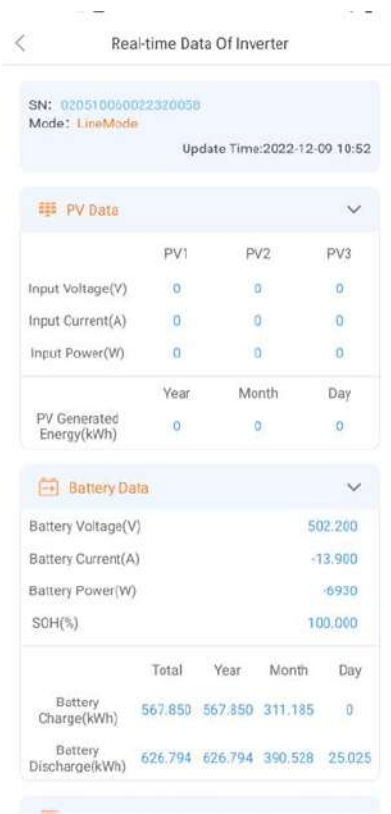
Real-time Data Of Inverter

SN: 020510060022320058
Mode: LineMode
Update Time:2022-12-09 10:52

PV Data

| | PV1 | PV2 | PV3 |
|---|---|---|---|
| Input Voltage(V) | 0 | 0 | 0 |
| Input Current(A) | 0 | 0 | 0 |
| Input Power(W) | 0 | 0 | 0 |

| | Year | Month | Day |
|---|---|---|---|
| PV Generated Energy(kWh) | 0 | 0 | 0 |

Battery Data

Battery Voltage(V) 502.200
Battery Current(A) -13.900
Battery Power(W) -6930
SOH(%) 100.000

| | Total | Year | Month | Day |
|---|---|---|---|---|
| Battery Charge(kWh) | 567.850 | 567.850 | 311.185 | 0 |
| Battery Discharge(kWh) | 626.794 | 626.794 | 390.528 | 25.025 |